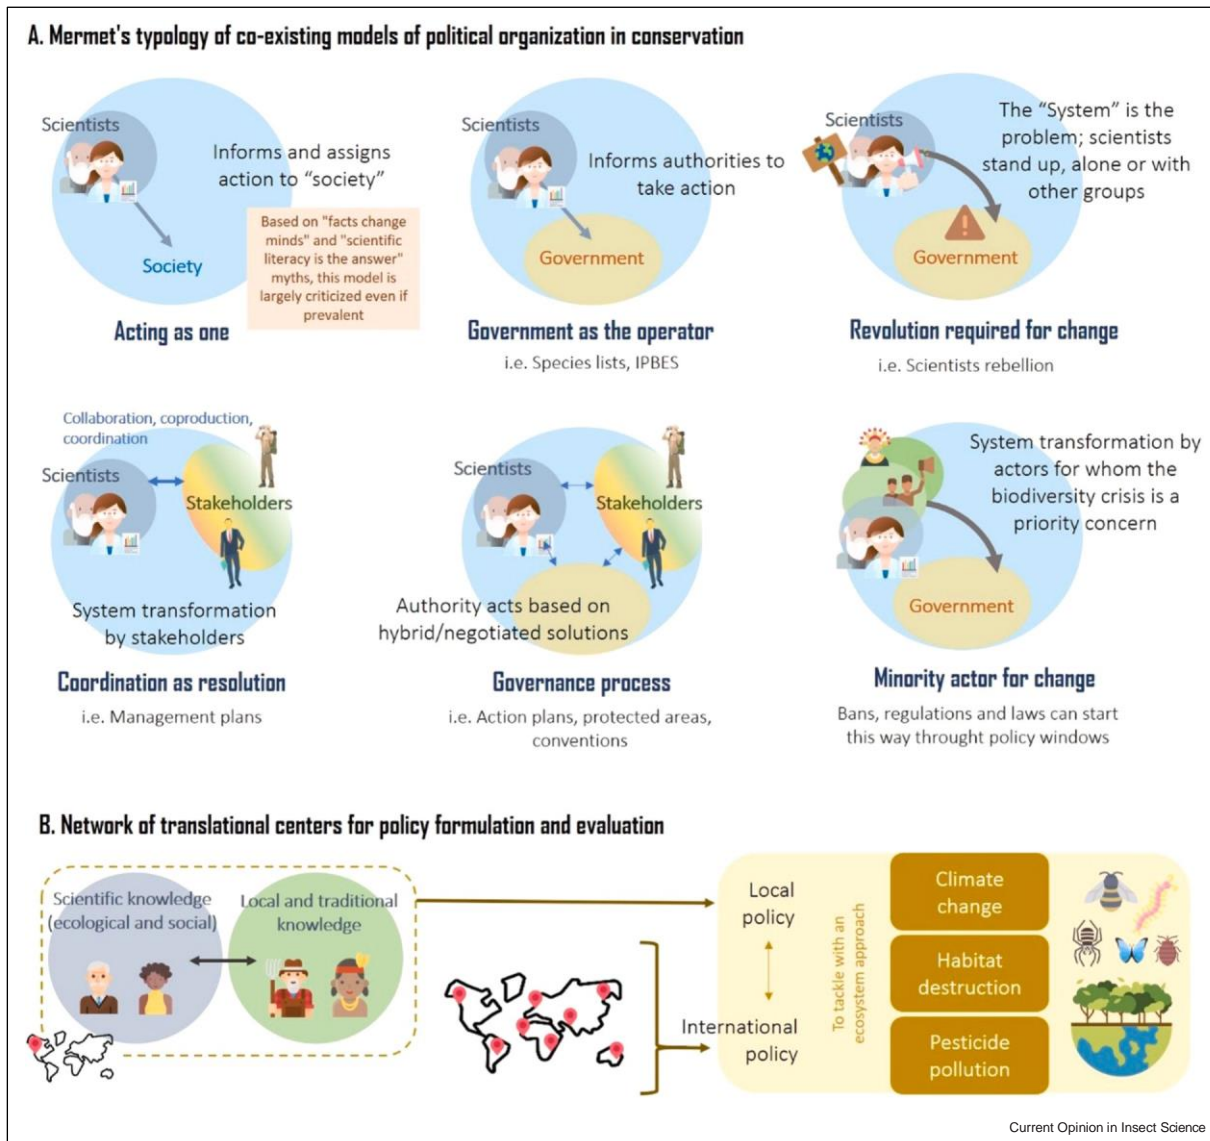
A. Mermet's typology of co-existing models of political organization in conservation

Scientists

Informs and assigns action to "society"

Society

Based on "facts change minds" and "scientific literacy is the answer" myths, this model is largely criticized even if prevalent

Acting as one

Scientists

Informs authorities to take action

Government

Government as the operator

i.e. Species lists, IPBES

Scientists

The "System" is the problem; scientists stand up, alone or with other groups

Government

Revolution required for change

i.e. Scientists rebellion

Collaboration, coproduction, coordination

Scientists

Stakeholders

System transformation by stakeholders

Coordination as resolution

i.e. Management plans

Scientists

Stakeholders

Authority acts based on hybrid/negotiated solutions

Governance process

i.e. Action plans, protected areas, conventions

System transformation by actors for whom the biodiversity crisis is a priority concern

Government

Minority actor for change

Bans, regulations and laws can start this way throught policy windows

B. Network of translational centers for policy formulation and evaluation

Scientific knowledge (ecological and social)

Local and traditional knowledge

Local policy

International policy

To tackle with an ecosystem approach

Climate change

Habitat destruction

Pesticide pollution

Current Opinion in Insect Science